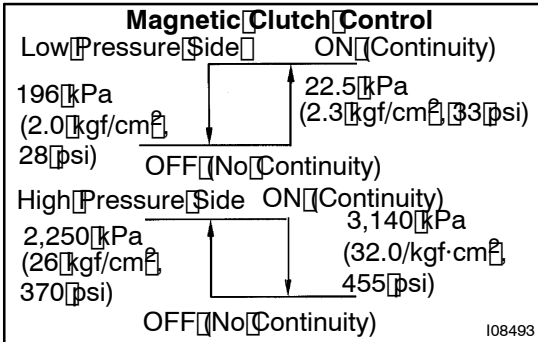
Magnetic Clutch Control

Low Pressure Side ON (Continuity)

196 kPa
(2.0 kgf/cm$^2$,
28 psi)

22.5 kPa
(2.3 kgf/cm$^2$, 33 psi)

OFF (No Continuity)

High Pressure Side ON (Continuity)

2,250 kPa
(26 kgf/cm$^2$,
370 psi)

3,140 kPa
(32.0/kgf·cm$^2$,
455 psi)

OFF (No Continuity)

I08493